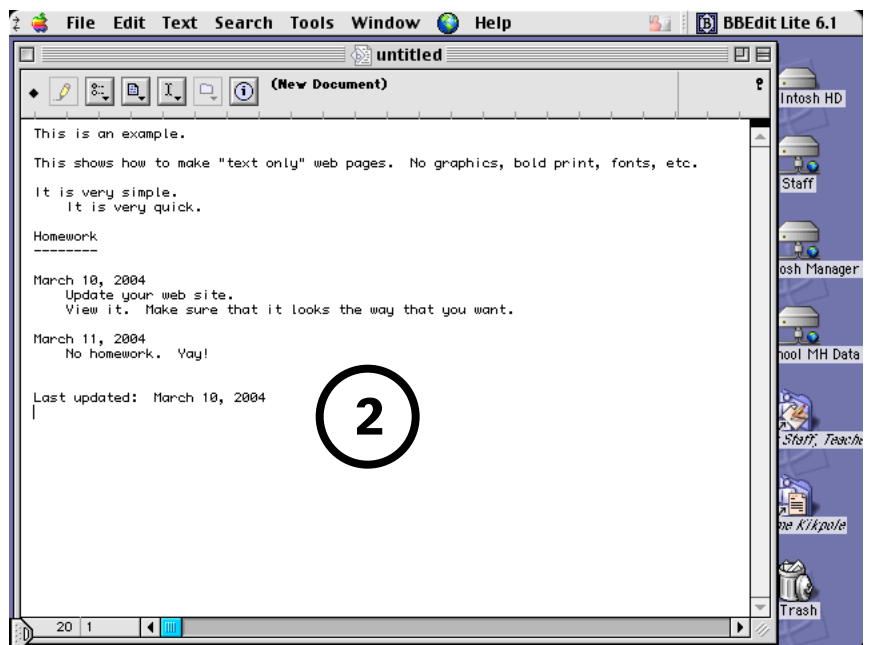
File Edit Text Search Tools Window Help BBEdit Lite 6.1

untitled

(New Document)

This is an example.

This shows how to make "text only" web pages. No graphics, bold print, fonts, etc.

It is very simple.
It is very quick.

Homework
--------

March 10, 2004
Update your web site.
View it. Make sure that it looks the way that you want.

March 11, 2004
No homework. Yay!

Last updated: March 10, 2004

2

20 1

Intosh HD
Staff
osh Manager
hool MH Data
Staff, Teache
me Kikpole
Trash